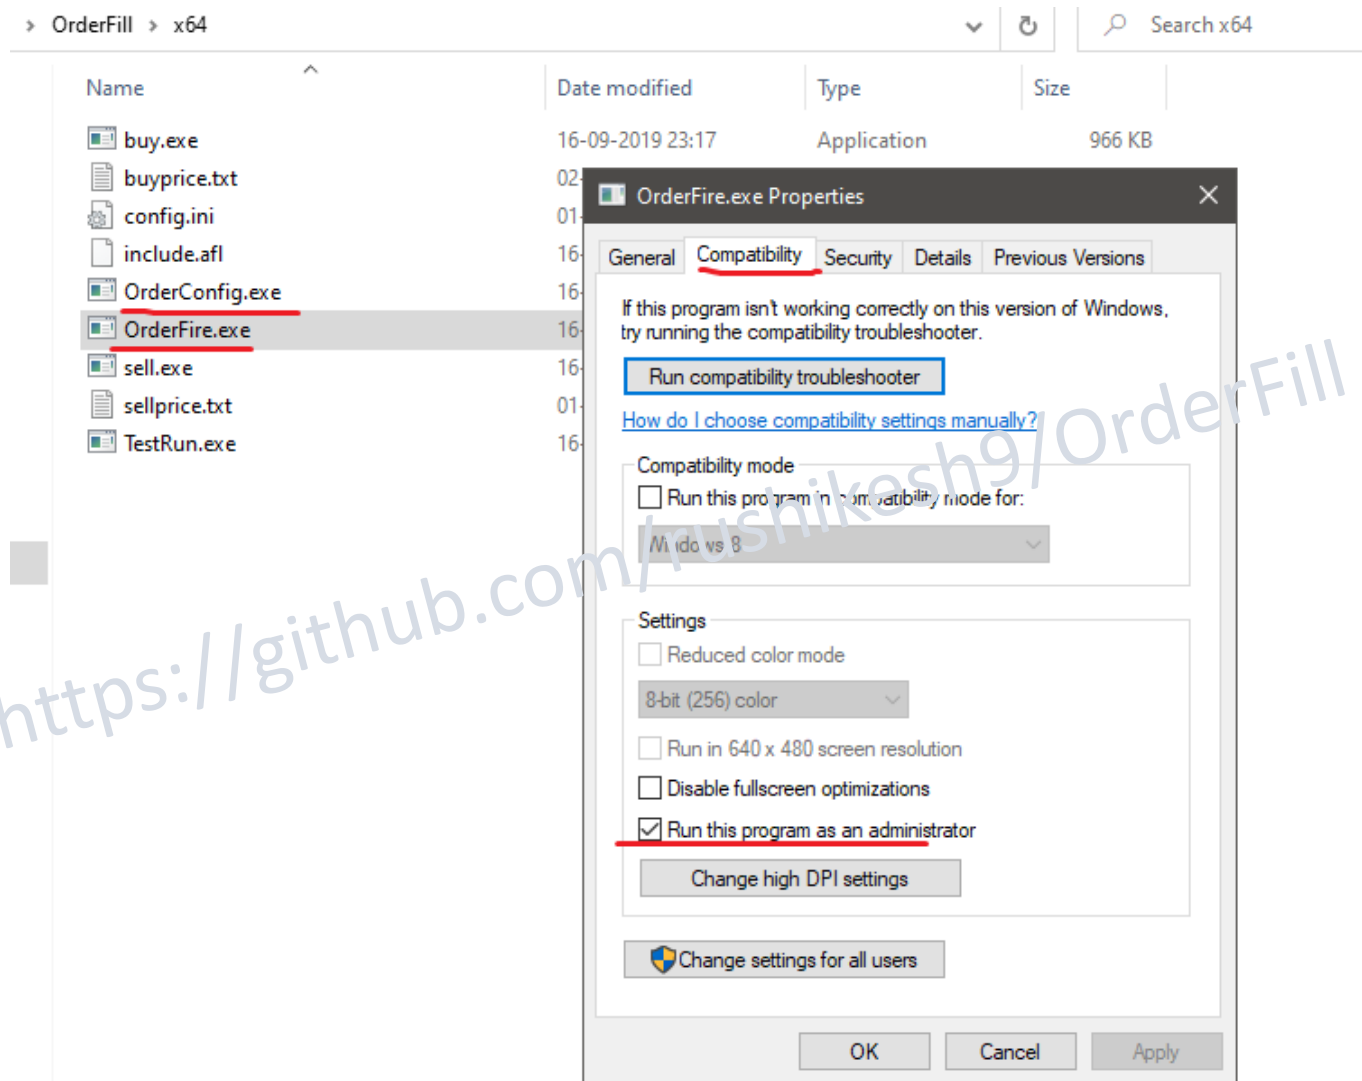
› OrderFill › x64

Search x64

| Name | Date modified | Type | Size |
|---|---|---|---|
| buy.exe | 16-09-2019 23:17 | Application | 966 KB |
| buyprice.txt | 02 | | |
| config.ini | 01 | | |
| include.afl | 16 | | |
| OrderConfig.exe | 16 | | |
| OrderFire.exe | 16 | | |
| sell.exe | 16 | | |
| sellprice.txt | 01 | | |
| TestRun.exe | 16 | | |

OrderFire.exe Properties

General Compatibility Security Details Previous Versions

If this program isn't working correctly on this version of Windows, try running the compatibility troubleshooter.

Run compatibility troubleshooter

How do I choose compatibility settings manually?

Compatibility mode

Run this program in compatibility mode for:

Windows 8

Settings

Reduced color mode

8-bit (256) color

Run in 640 x 480 screen resolution

Disable fullscreen optimizations

Run this program as an administrator

Change high DPI settings

Change settings for all users

OK Cancel Apply

https://github.com/rushikesh9/OrderFill